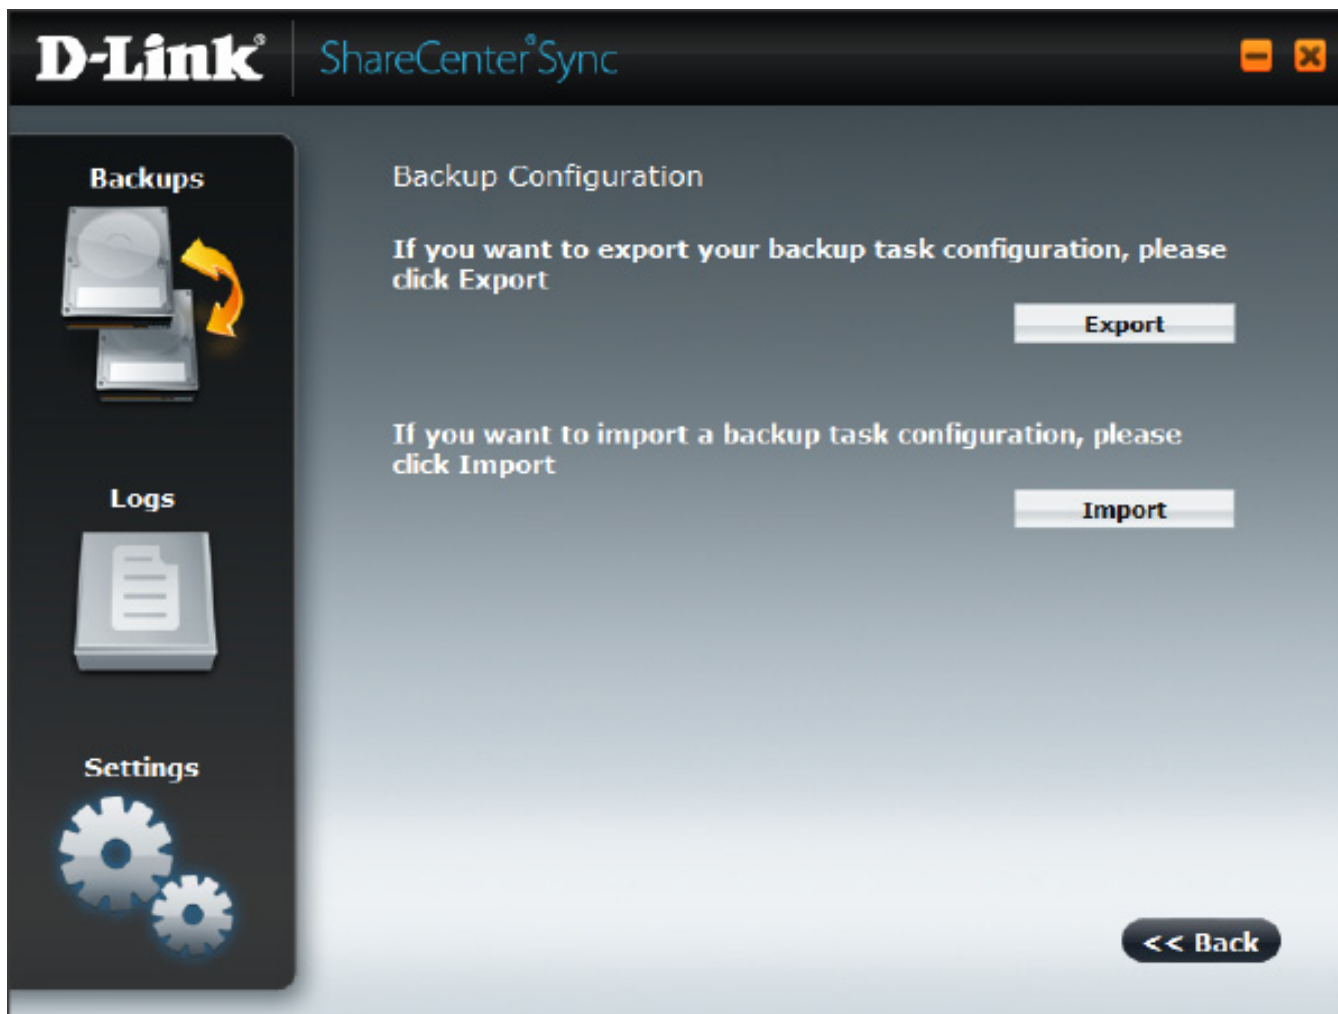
D-Link® ShareCenter® Sync

Backups

Logs

Settings

Backup Configuration

If you want to export your backup task configuration, please click Export

Export

If you want to import a backup task configuration, please click Import

Import

<< Back